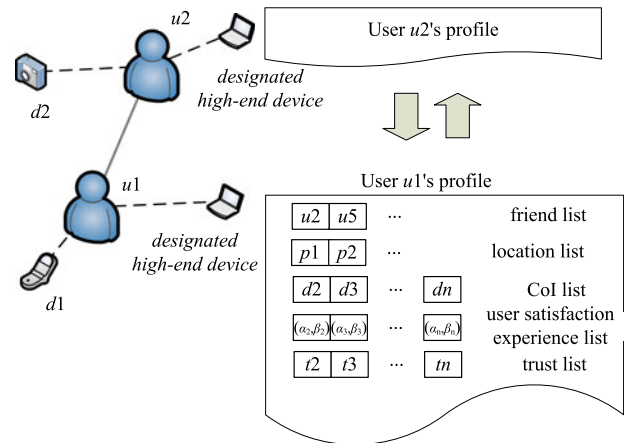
$u2$

$d2$

designated high-end device

User $u2$'s profile

$u1$

designated high-end device

$d1$

User $u1$'s profile

| $u2$ | $u5$ | ··· | | friend list |
|---|---|---|---|---|
| $p1$ | $p2$ | ··· | | location list |
| $d2$ | $d3$ | ··· | $dn$ | CoI list |
| $(\alpha_2,\beta_2)$ | $(\alpha_3,\beta_3)$ | ··· | $(\alpha_n,\beta_n)$ | user satisfaction experience list |
| $t2$ | $t3$ | ··· | $tn$ | trust list |